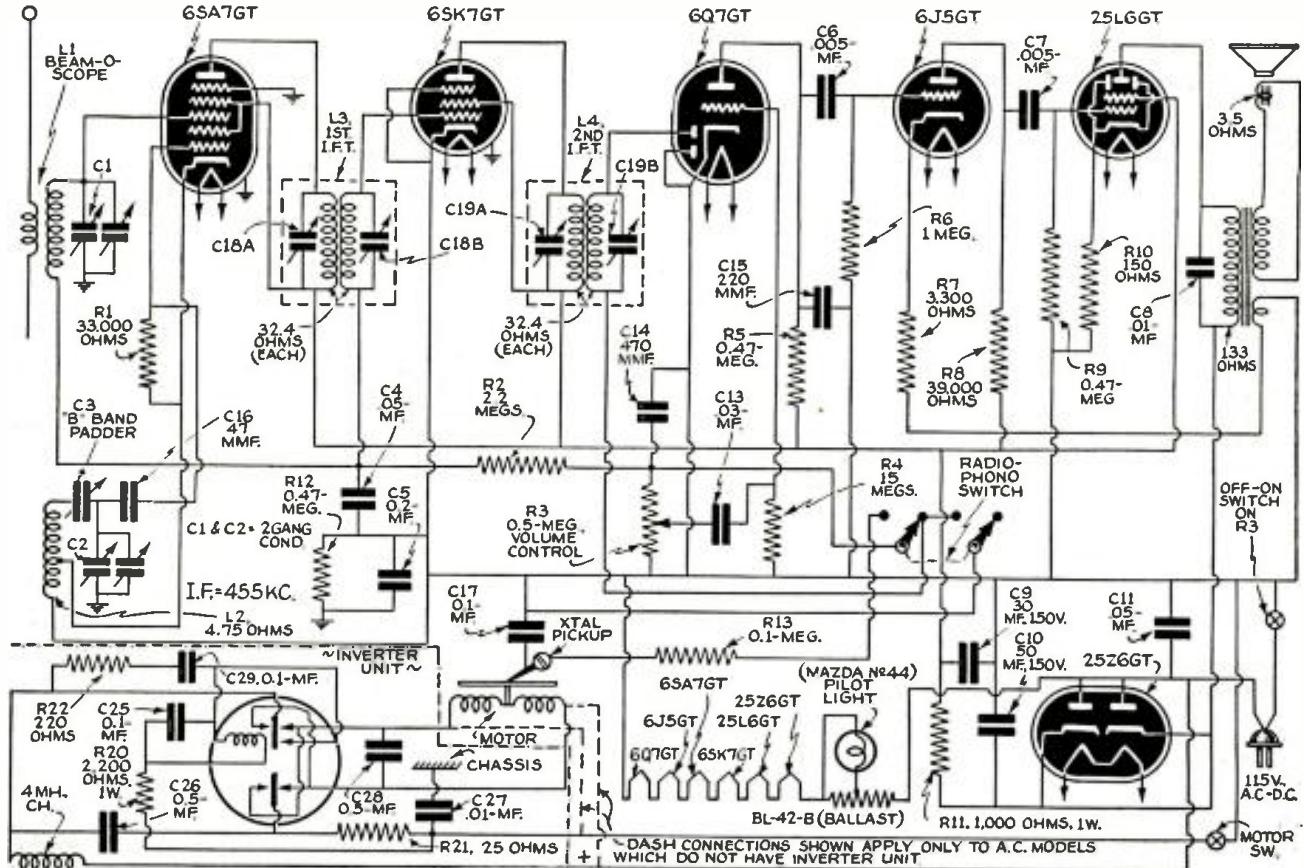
6SA7GT
6SK7GT
6Q7GT
6J5GT
25L6GT

L1
BEAM-O-SCOPE

C1

L3
1ST
I.F.T.

L4
2ND
I.F.T.

C19B
C19A

C6
.005-
MF.

C7
.005-
MF.

3.5
OHMS

C18A
C18B

R6
1 MEG.

C15
220
MMF.

R10
150
OHMS

R7
3,300
OHMS

C8
.01
MF.

R1
33,000
OHMS

32.4
OHMS
(EACH)

32.4
OHMS
(EACH)

C14
470
MMF.

R5
0.47-
MEG.

R8
39,000
OHMS

R9
0.47-
MEG

133
OHMS

C3
"B" BAND
PADDER

C16
47
MMF.

C4
.05-
MF.

R2
2.2
MEGS.

C13
.03-
MF.

R4
15
MEGS.

RADIO-
PHONO
SWITCH

R12
0.47-
MEG.

C5
0.2-
MF.

C1 & C2 = 2GANG
COND.

R3
0.5-MEG.
VOLUME
CONTROL

OFF-ON
SWITCH
ON
R3

C2

I.F.=455KC.

L2
4.75 OHMS

C17
0.1-
MF.

XTAL
PICKUP

R13
0.1-MEG.

C9
30
MF. 150V.

C10
50
MF. 150V.

C11
.05-
MF.

~INVERTER
UNIT~

C29, 0.1-MF.

(MAZDA Nº44)
PILOT
LIGHT

25Z6GT

R22
220
OHMS

C25
0.1-
MF.

6SA7GT
6J5GT
25Z6GT
25L6GT
6Q7GT
6SK7GT

MOTOR

R20
2,200
OHMS,
1W.

CHASSIS

4MH.
CH.

C26
0.5-
MF.

C28
0.5-MF.

C27
.01-MF.

BL-42-B (BALLAST)

R11, 1,000 OHMS, 1W.

115V.
A.C.-D.C.

R21, 25 OHMS

DASH CONNECTIONS SHOWN APPLY ONLY TO A.C. MODELS WHICH DO NOT HAVE INVERTER UNIT

MOTOR
SW.